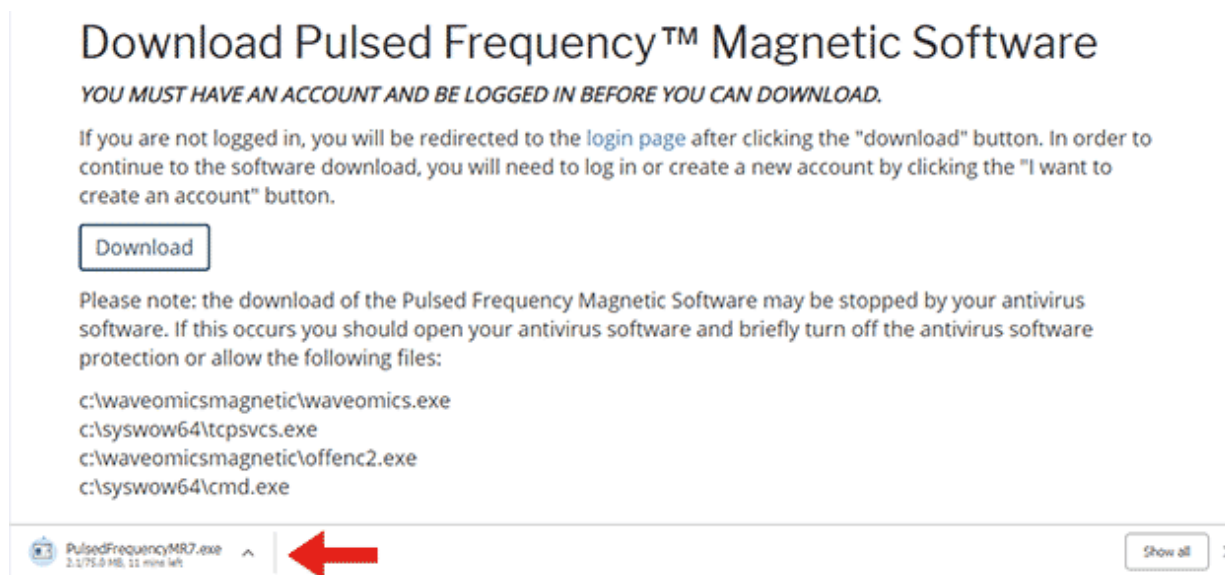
Download Pulsed Frequency™ Magnetic Software

YOU MUST HAVE AN ACCOUNT AND BE LOGGED IN BEFORE YOU CAN DOWNLOAD.

If you are not logged in, you will be redirected to the login page after clicking the "download" button. In order to continue to the software download, you will need to log in or create a new account by clicking the "I want to create an account" button.

Download

Please note: the download of the Pulsed Frequency Magnetic Software may be stopped by your antivirus software. If this occurs you should open your antivirus software and briefly turn off the antivirus software protection or allow the following files:

c:\waveomicsmagnetic\waveomics.exe
c:\syswow64\tcpsvcs.exe
c:\waveomicsmagnetic\offenc2.exe
c:\syswow64\cmd.exe

PulsedFrequencyMR7.exe
2.1/75.0 MB, 11 mins left

Show all